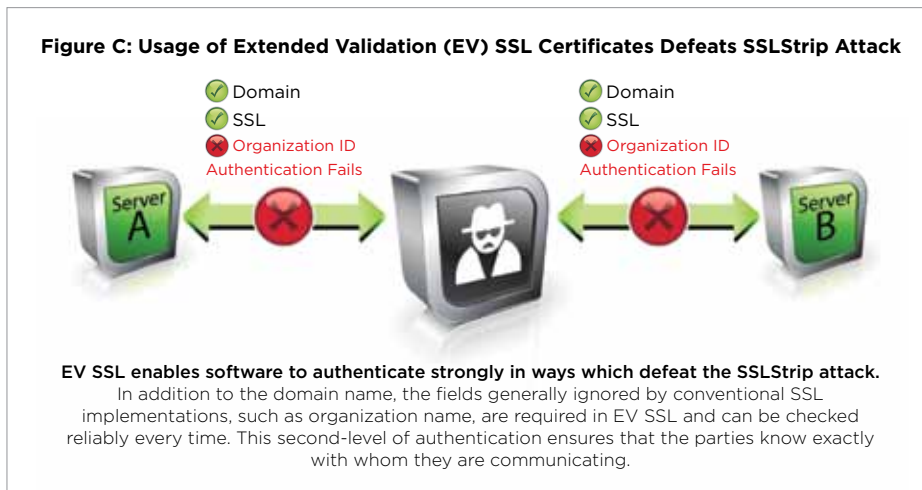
Figure C: Usage of Extended Validation (EV) SSL Certificates Defeats SSLStrip Attack

Domain
SSL
Organization ID
Authentication Fails

Domain
SSL
Organization ID
Authentication Fails

Server A

Server B

EV SSL enables software to authenticate strongly in ways which defeat the SSLStrip attack.
In addition to the domain name, the fields generally ignored by conventional SSL implementations, such as organization name, are required in EV SSL and can be checked reliably every time. This second-level of authentication ensures that the parties know exactly with whom they are communicating.